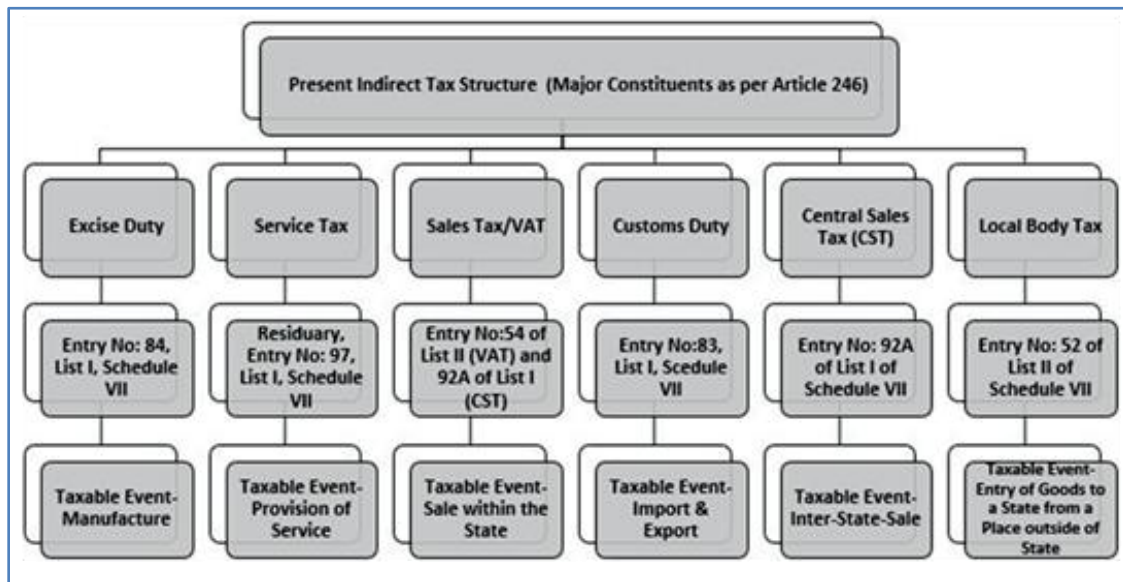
Present Indirect Tax Structure (Major Constituents as per Article 246)

Excise Duty

Entry No: 84, List I, Schedule VII

Taxable Event-Manufacture

Service Tax

Residuary, Entry No: 97, List I, Schedule VII

Taxable Event-Provision of Service

Sales Tax/VAT

Entry No:54 of List II (VAT) and 92A of List I (CST)

Taxable Event-Sale within the State

Customs Duty

Entry No:83, List I, Scedule VII

Taxable Event-Import & Export

Central Sales Tax (CST)

Entry No: 92A of List I of Schedule VII

Taxable Event-Inter-State-Sale

Local Body Tax

Entry No: 52 of List II of Schedule VII

Taxable Event-Entry of Goods to a State from a Place outside of State